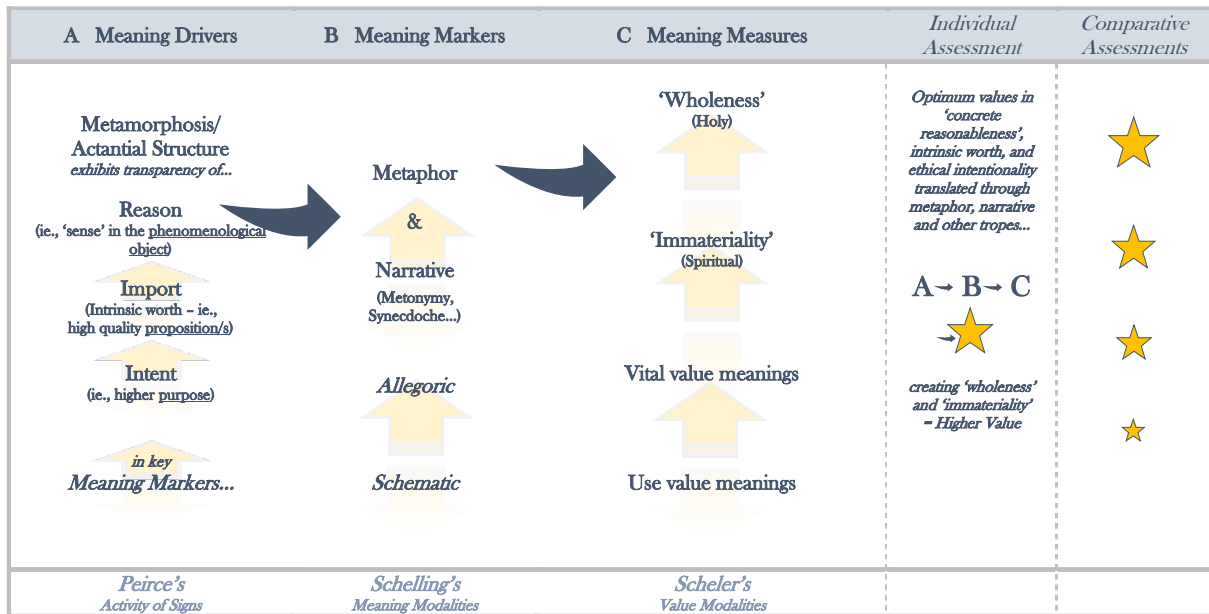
A Meaning Drivers

B Meaning Markers

C Meaning Measures

Individual Assessment

Comparative Assessments

Metamorphosis/ Actantial Structure
exhibits transparency of...

Reason
(ie., 'sense' in the phenomenological object)

Import
(Intrinsic worth – ie., high quality proposition/s)

Intent
(ie., higher purpose)

in key
Meaning Markers...

Metaphor
&
Narrative
(Metonymy, Synecdoche...)

Allegoric

Schematic

'Wholeness'
(Holy)

'Immateriality'
(Spiritual)

Vital value meanings

Use value meanings

Optimum values in 'concrete reasonableness', intrinsic worth, and ethical intentionality translated through metaphor, narrative and other tropes...

A→ B→ C
→

creating 'wholeness' and 'immateriality' = Higher Value

Peirce's
Activity of Signs

Schelling's
Meaning Modalities

Scheler's
Value Modalities